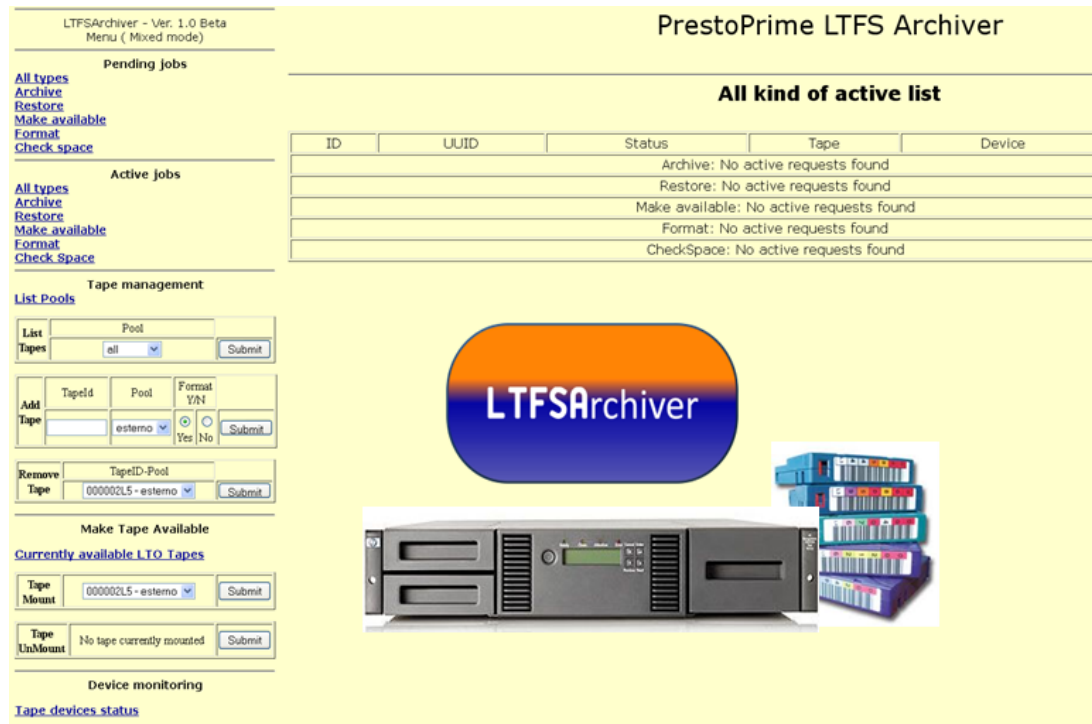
LTFSArchiver - Ver. 1.0 Beta
Menu ( Mixed mode)

Pending jobs

All types
Archive
Restore
Make available
Format
Check space

Active jobs

All types
Archive
Restore
Make available
Format
Check Space

Tape management

List Pools

| List Tapes | Pool | |
|---|---|---|
| | all | Submit |

| Add Tape | TapeId | Pool | Format Y/N | | |
|---|---|---|---|---|---|
| | | esterno | Yes | No | Submit |

| Remove Tape | TapeID-Pool | |
|---|---|---|
| | 000002L5 - esterno | Submit |

Make Tape Available

Currently available LTO Tapes

| Tape Mount | 000002L5 - esterno | Submit |
|---|---|---|

| Tape UnMount | No tape currently mounted | Submit |
|---|---|---|

Device monitoring

Tape devices status

PrestoPrime LTFS Archiver

All kind of active list

| ID | UUID | Status | Tape | Device |
|---|---|---|---|---|
| Archive: No active requests found | | | | |
| Restore: No active requests found | | | | |
| Make available: No active requests found | | | | |
| Format: No active requests found | | | | |
| CheckSpace: No active requests found | | | | |

LTFSArchiver